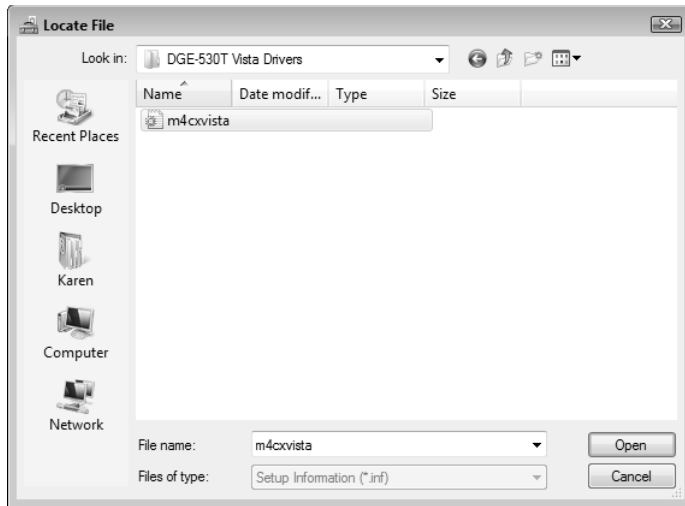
Locate File

Look in: DGE-530T Vista Drivers

Recent Places

Desktop

Karen

Computer

Network

| Name | Date modif... | Type | Size |
|---|---|---|---|
| m4cxvista | | | |

File name: m4cxvista

Files of type: Setup Information (*.inf)

Open

Cancel